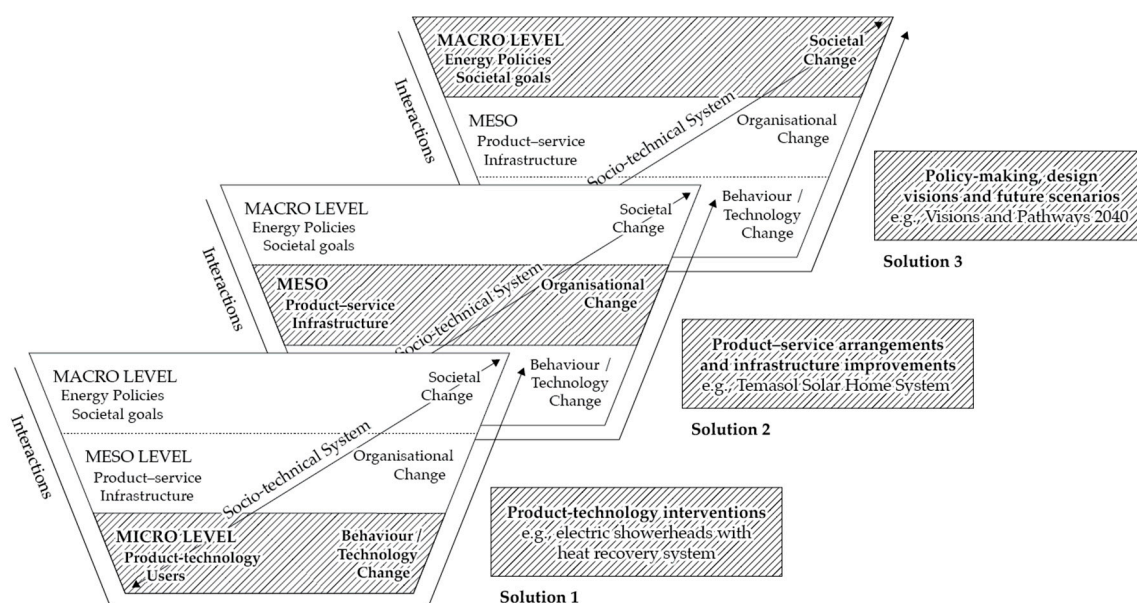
Interactions

MACRO LEVEL
Energy Policies
Societal goals

Societal Change

MESO
Product–service
Infrastructure

Socio-technical System

Organisational Change

Behaviour / Technology Change

Policy-making, design visions and future scenarios
e.g., Visions and Pathways 2040

Solution 3

Interactions

MACRO LEVEL
Energy Policies
Societal goals

Societal Change

MESO
Product–service
Infrastructure

Socio-technical System

Organisational Change

Behaviour / Technology Change

Product–service arrangements and infrastructure improvements
e.g., Temasol Solar Home System

Solution 2

Interactions

MACRO LEVEL
Energy Policies
Societal goals

Societal Change

MESO LEVEL
Product–service
Infrastructure

Socio-technical System

Organisational Change

MICRO LEVEL
Product-technology
Users

Behaviour / Technology Change

Product-technology interventions
e.g., electric showerheads with heat recovery system

Solution 1